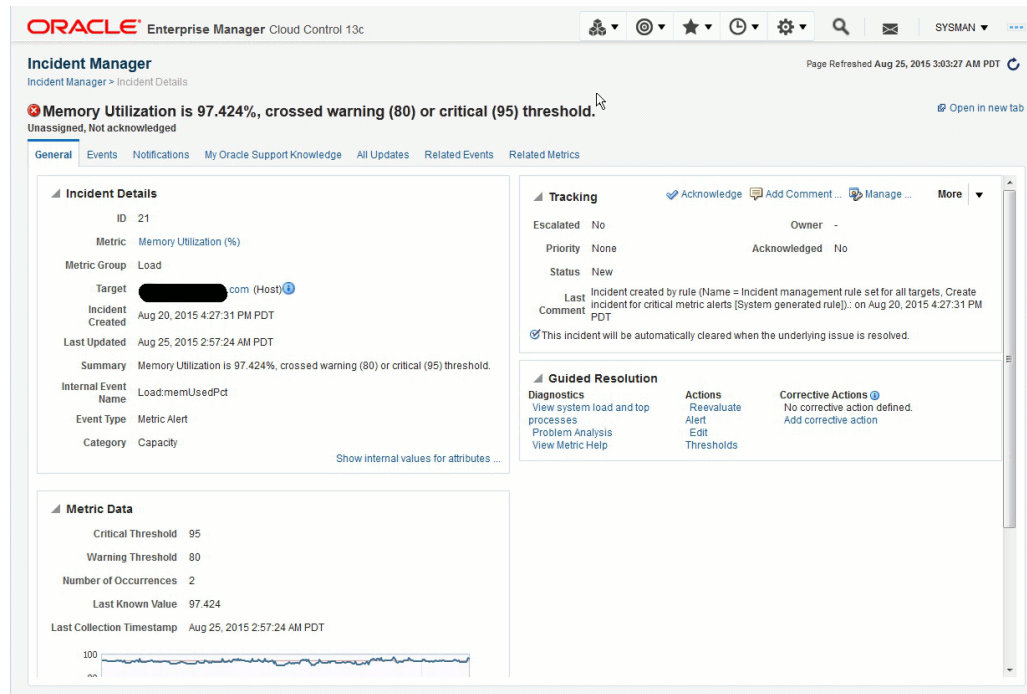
ORACLE Enterprise Manager Cloud Control 13c

SYSMAN ▾

Incident Manager
Incident Manager > Incident Details

Page Refreshed Aug 25, 2015 3:03:27 AM PDT

Memory Utilization is 97.424%, crossed warning (80) or critical (95) threshold.
Unassigned, Not acknowledged

Open in new tab

General | Events | Notifications | My Oracle Support Knowledge | All Updates | Related Events | Related Metrics

Incident Details

ID 21
Metric Memory Utilization (%)
Metric Group Load
Target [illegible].com (Host)
Incident Created Aug 20, 2015 4:27:31 PM PDT
Last Updated Aug 25, 2015 2:57:24 AM PDT
Summary Memory Utilization is 97.424%, crossed warning (80) or critical (95) threshold.
Internal Event Name Load:memUsedPct
Event Type Metric Alert
Category Capacity

Show internal values for attributes ...

Metric Data

Critical Threshold 95
Warning Threshold 80
Number of Occurrences 2
Last Known Value 97.424
Last Collection Timestamp Aug 25, 2015 2:57:24 AM PDT

100

Tracking

Acknowledge | Add Comment ... | Manage ... | More ▾

Escalated No
Owner -
Priority None
Acknowledged No
Status New
Last Comment Incident created by rule (Name = Incident management rule set for all targets, Create incident for critical metric alerts [System generated rule]).: on Aug 20, 2015 4:27:31 PM PDT

This incident will be automatically cleared when the underlying issue is resolved.

Guided Resolution

Diagnostics
View system load and top processes
Problem Analysis
View Metric Help

Actions
Reevaluate Alert
Edit Thresholds

Corrective Actions
No corrective action defined.
Add corrective action